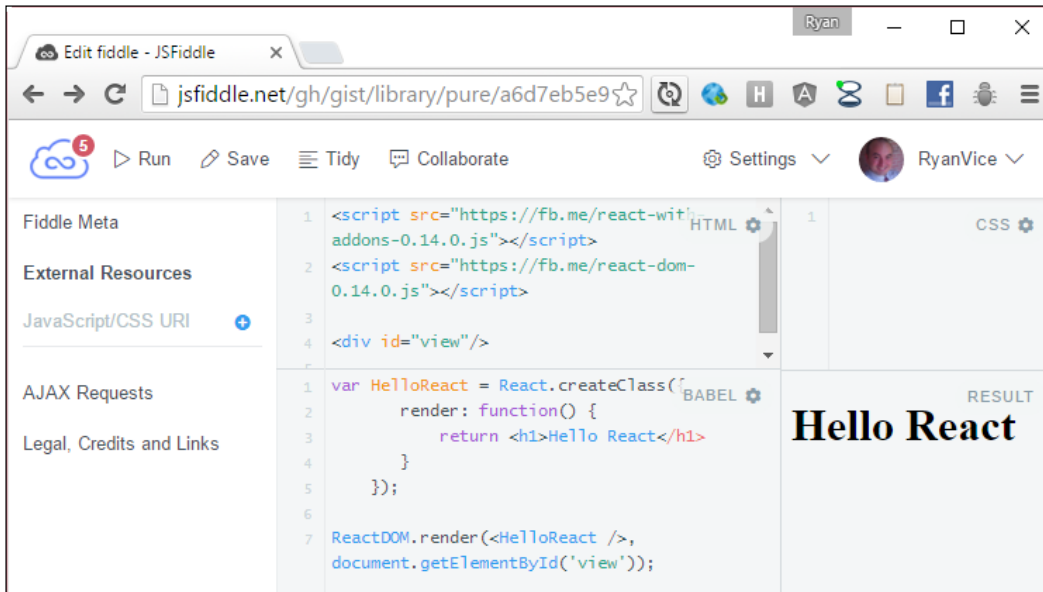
Ryan

Edit fiddle - JSFiddle ×

jsfiddle.net/gh/gist/library/pure/a6d7eb5e9

5

Run Save Tidy Collaborate Settings RyanVice

Fiddle Meta

External Resources

JavaScript/CSS URI

AJAX Requests

Legal, Credits and Links

1 <script src="https://fb.me/react-with-addons-0.14.0.js"></script>
2 <script src="https://fb.me/react-dom-0.14.0.js"></script>
3
4 <div id="view"/>

HTML

1

CSS

1 var HelloReact = React.createClass({
2 render: function() {
3 return <h1>Hello React</h1>
4 }
5 });
6
7 ReactDOM.render(<HelloReact />, document.getElementById('view'));

BABEL

RESULT

Hello React